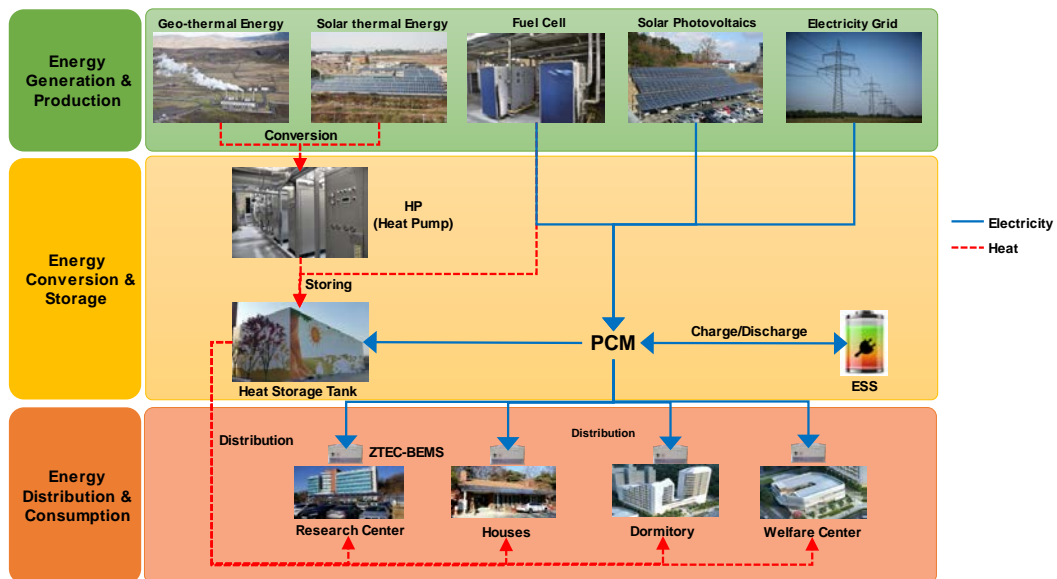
Energy Generation & Production

Geo-thermal Energy

Solar thermal Energy

Fuel Cell

Solar Photovoltaics

Electricity Grid

Conversion

Energy Conversion & Storage

HP
(Heat Pump)

Storing

Heat Storage Tank

PCM

Charge/Discharge

ESS

Electricity

Heat

Energy Distribution & Consumption

Distribution

ZTEC-BEMS

Distribution

Research Center

Houses

Dormitory

Welfare Center